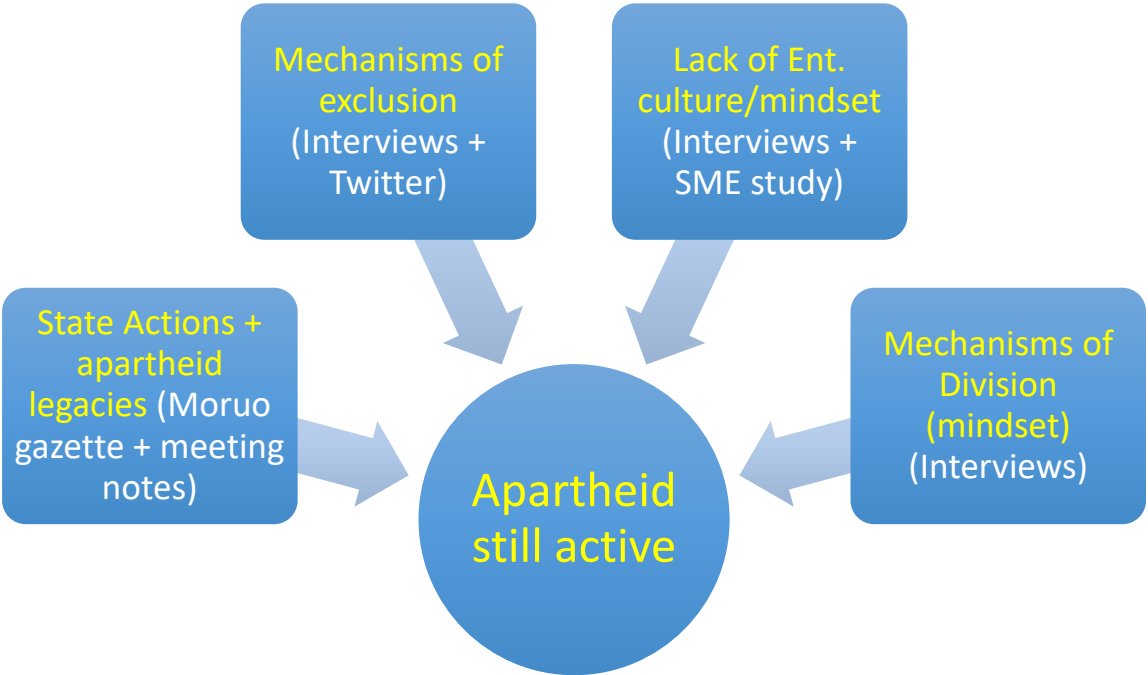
Mechanisms of exclusion (Interviews + Twitter)

Lack of Ent. culture/mindset (Interviews + SME study)

State Actions + apartheid legacies (Moruo gazette + meeting notes)

Mechanisms of Division (mindset) (Interviews)

Apartheid still active